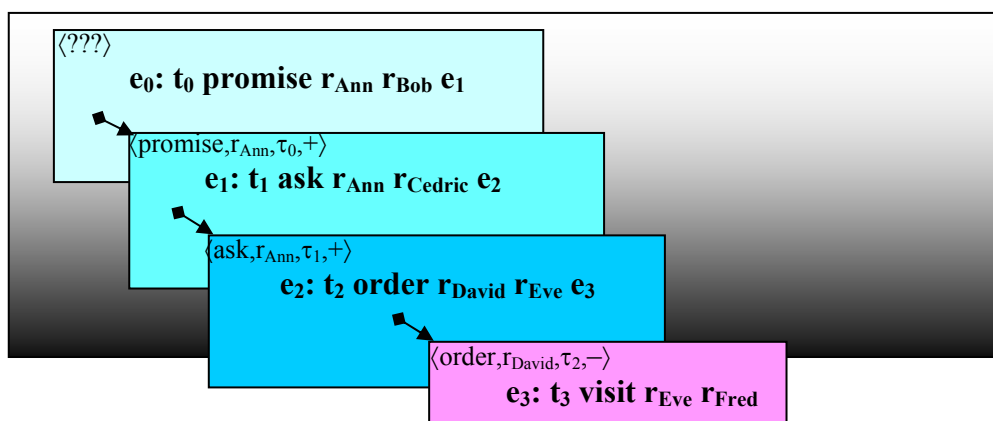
$\langle ??? \rangle$

$e_0$: $t_0$ promise $r_{Ann}$ $r_{Bob}$ $e_1$

$\langle$promise,$r_{Ann}$,$\tau_0$,+$\rangle$

$e_1$: $t_1$ ask $r_{Ann}$ $r_{Cedric}$ $e_2$

$\langle$ask,$r_{Ann}$,$\tau_1$,+$\rangle$

$e_2$: $t_2$ order $r_{David}$ $r_{Eve}$ $e_3$

$\langle$order,$r_{David}$,$\tau_2$,–$\rangle$

$e_3$: $t_3$ visit $r_{Eve}$ $r_{Fred}$